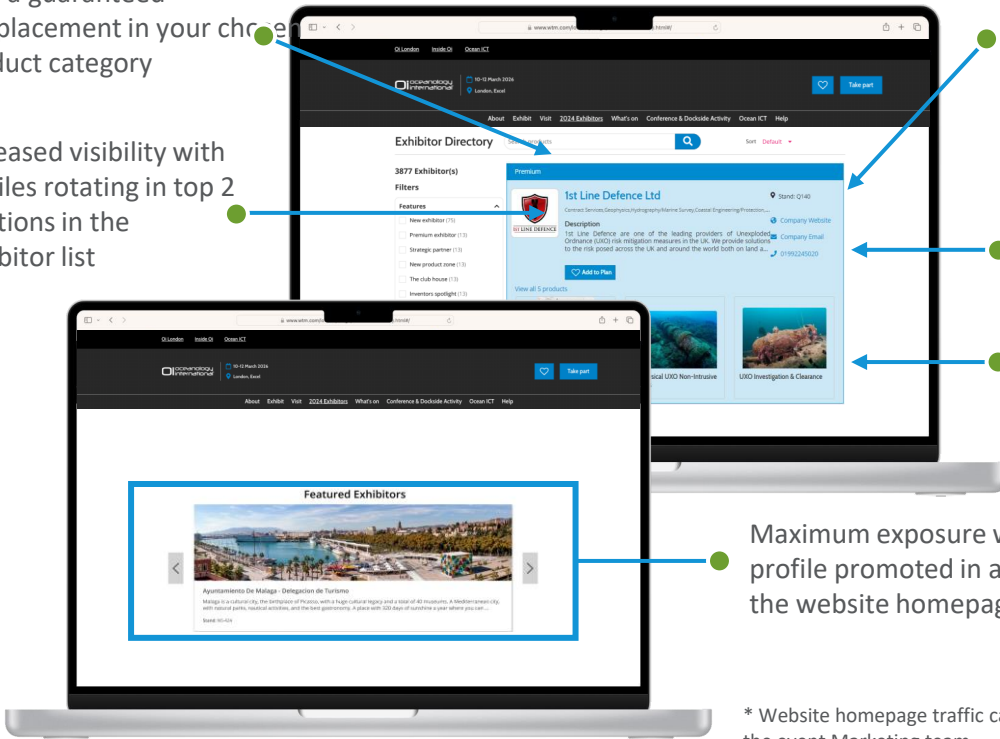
a guaranteed
placement in your chosen
product category

eased visibility with
iles rotating in top 2
tions in the
ibitor list

www.wtm.com/

Oi London Inside Oi Ocean ICT

oceanology international

10-12 March 2026
London, Excel

Take part

About Exhibit Visit 2024 Exhibitors What's on Conference & Dockside Activity Ocean ICT Help

Exhibitor Directory

Sort Default

3877 Exhibitor(s)

Filters

Features

New exhibitor (75)
Premium exhibitor (13)
Strategic partner (13)
New product zone (13)
The club house (13)
Inventors spotlight (13)

Premium

1st Line Defence Ltd

Stand: Q140

Contract Services,Geophysics,Hydrography,Marine Survey,Coastal Engineering/Protection...

Company Website

Description

Company Email

1st Line Defence are one of the leading providers of Unexploded Ordnance (UXO) risk mitigation measures in the UK. We provide solutions to the risk posed across the UK and around the world both on land a...

01992245020

1ST LINE DEFENCE

Add to Plan

View all 5 products

sical UXO Non-Intrusive

UXO Investigation & Clearance

www.wtm.com/

Oi London Inside Oi Ocean ICT

oceanology international

10-12 March 2026
London, Excel

Take part

About Exhibit Visit 2024 Exhibitors What's on Conference & Dockside Activity Ocean ICT Help

Featured Exhibitors

Ayuntamiento De Malaga - Delegacion de Turismo

Malaga is a cultural city, the birthplace of Picasso, with a huge cultural legacy and a total of 40 museums. A Mediterranean city, with natural parks, nautical activities, and the best gastronomy. A place with 300 days of sunshine a year where you can ...

Stand: NO-404

Maximum exposure w
profile promoted in a
the website homepag

* Website homepage traffic ca